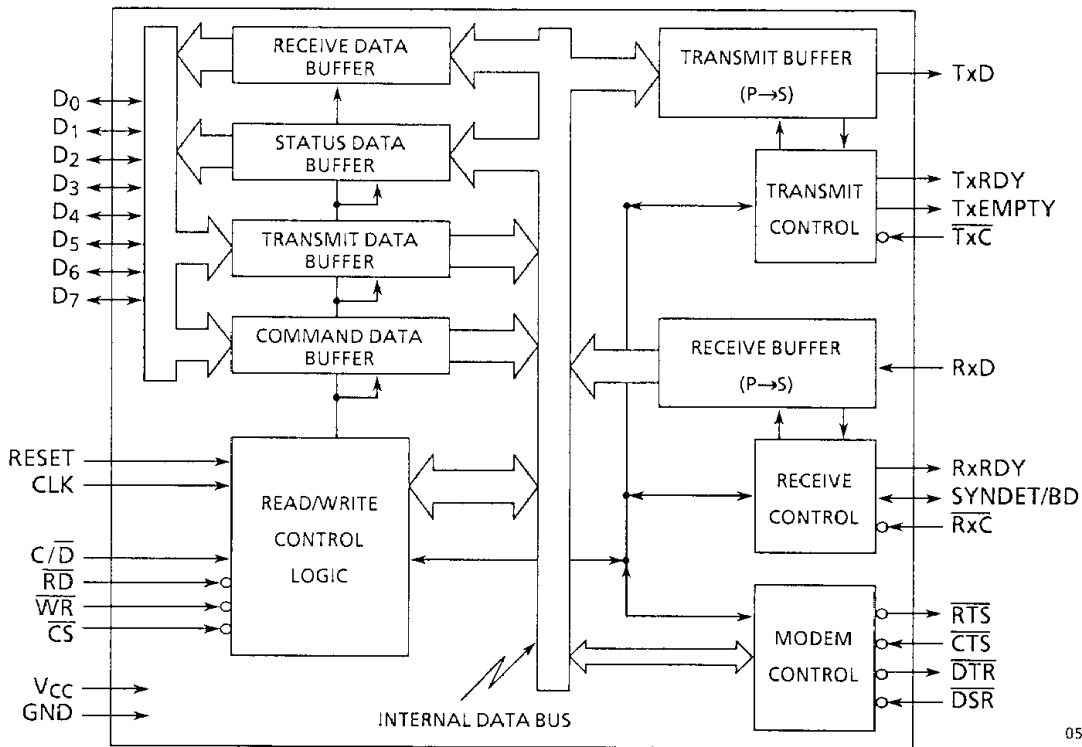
RECEIVE DATA BUFFER

STATUS DATA BUFFER

TRANSMIT DATA BUFFER

COMMAND DATA BUFFER

TRANSMIT BUFFER ($P \rightarrow S$)

TxD

TRANSMIT CONTROL

TxRDY

TxEMPTY

$\overline{TxC}$

RECEIVE BUFFER ($P \rightarrow S$)

RxD

RECEIVE CONTROL

RxRDY

SYNDET/BD

$\overline{RxC}$

MODEM CONTROL

$\overline{RTS}$

$\overline{CTS}$

$\overline{DTR}$

$\overline{DSR}$

$D_0$
$D_1$
$D_2$
$D_3$
$D_4$
$D_5$
$D_6$
$D_7$

RESET
CLK

READ/WRITE CONTROL LOGIC

$C/\overline{D}$
$\overline{RD}$
$\overline{WR}$
$\overline{CS}$

$V_{CC}$
GND

INTERNAL DATA BUS

05